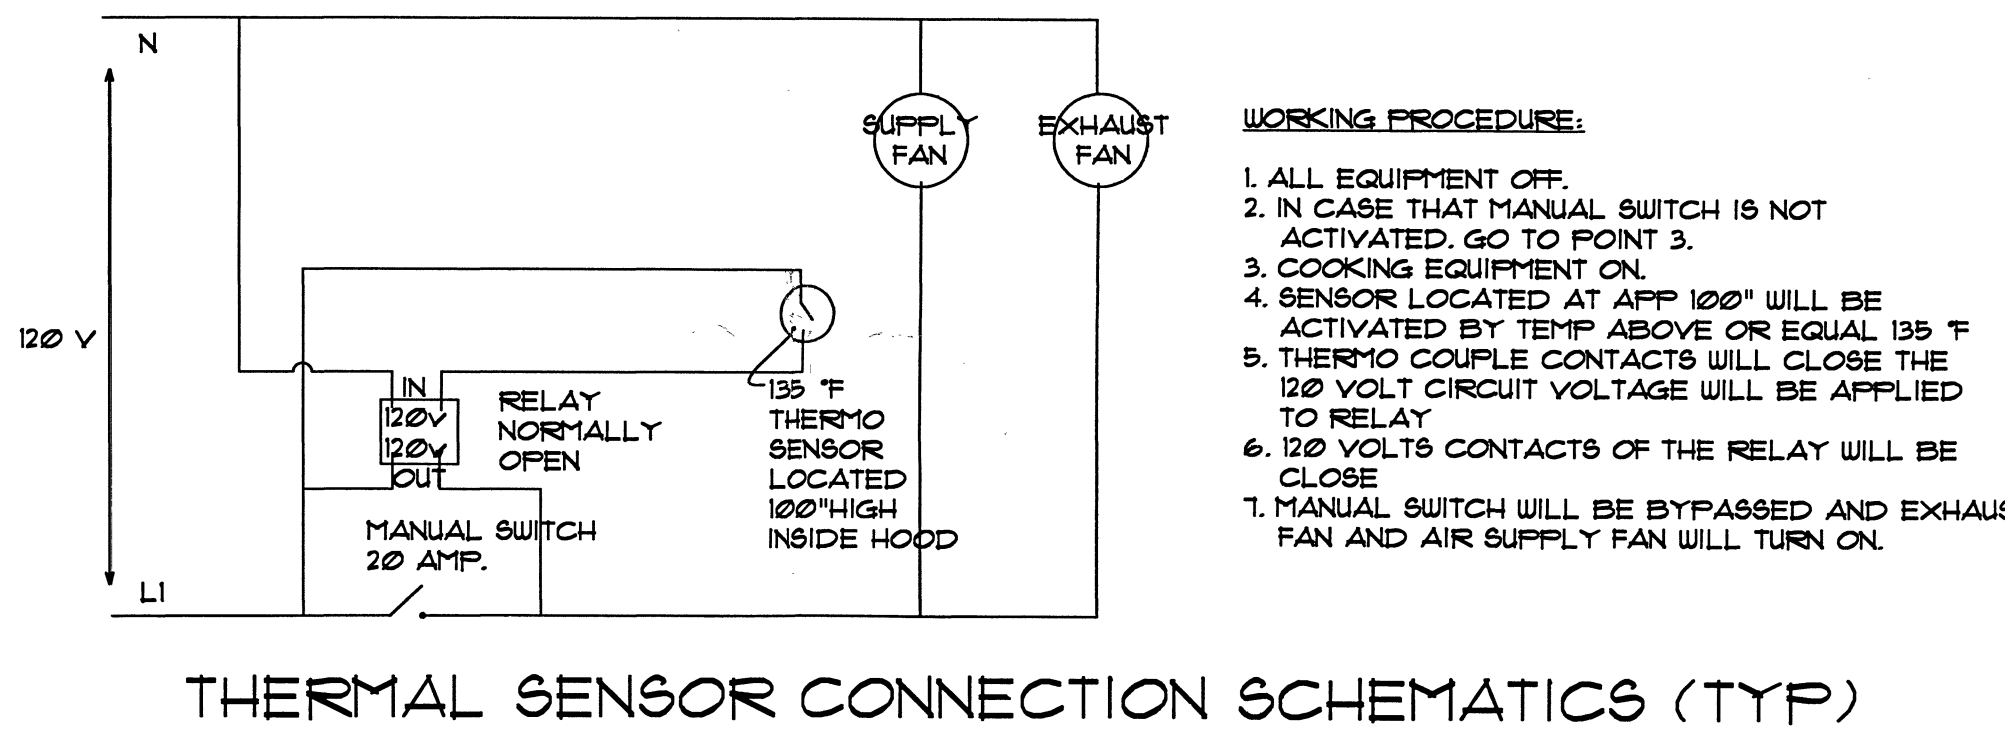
N

120 V

L1

SUPPLY FAN

EXHAUST FAN

IN
120V
120V
OUT

RELAY NORMALLY OPEN

135 °F THERMO SENSOR LOCATED 100"HIGH INSIDE HOOD

MANUAL SWITCH 20 AMP.

WORKING PROCEDURE:

1. ALL EQUIPMENT OFF.
2. IN CASE THAT MANUAL SWITCH IS NOT ACTIVATED. GO TO POINT 3.
3. COOKING EQUIPMENT ON.
4. SENSOR LOCATED AT APP 100" WILL BE ACTIVATED BY TEMP ABOVE OR EQUAL 135 °F
5. THERMO COUPLE CONTACTS WILL CLOSE THE 120 VOLT CIRCUIT VOLTAGE WILL BE APPLIED TO RELAY
6. 120 VOLTS CONTACTS OF THE RELAY WILL BE CLOSE
7. MANUAL SWITCH WILL BE BYPASSED AND EXHAUS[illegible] FAN AND AIR SUPPLY FAN WILL TURN ON.

THERMAL SENSOR CONNECTION SCHEMATICS (TYP)